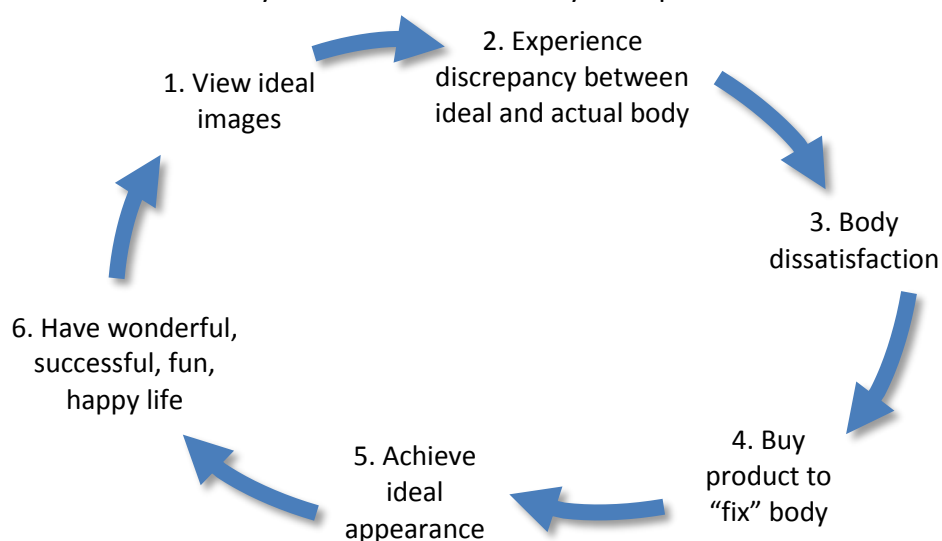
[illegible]

1. View ideal images

2. Experience discrepancy between ideal and actual body

3. Body dissatisfaction

4. Buy product to “fix” body

5. Achieve ideal appearance

6. Have wonderful, successful, fun, happy life